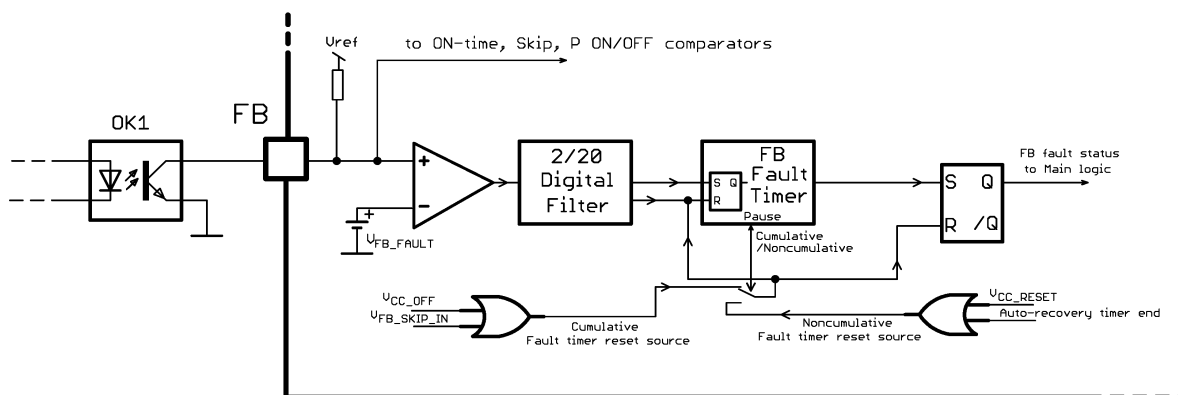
Vref

to ON-time, Skip, P ON/OFF comparators

OK1

FB

+

−

+

$V_{FB\_FAULT}$

2/20
Digital
Filter

FB
Fault
Timer

S Q
R

Pause

Cumulative
/Noncumulative

S Q
R /Q

FB fault status
to Main logic

$V_{CC\_OFF}$
$V_{FB\_SKIP\_IN}$

Cumulative
Fault timer reset source

Noncumulative
Fault timer reset source

$V_{CC\_RESET}$
Auto-recovery timer end